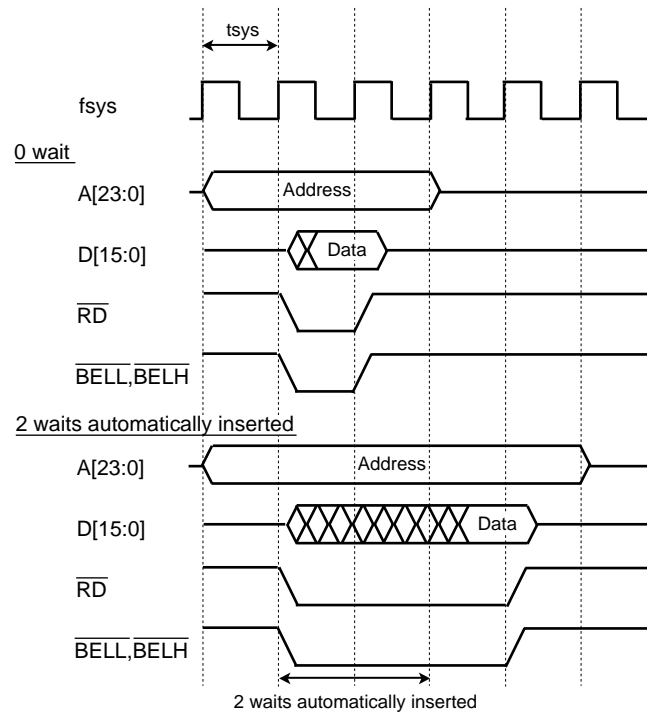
tsys

fsys

0 wait

A[23:0]

Address

D[15:0]

Data

$\overline{RD}$

$\overline{BELL}$,$\overline{BELH}$

2 waits automatically inserted

A[23:0]

Address

D[15:0]

Data

$\overline{RD}$

$\overline{BELL}$,$\overline{BELH}$

2 waits automatically inserted